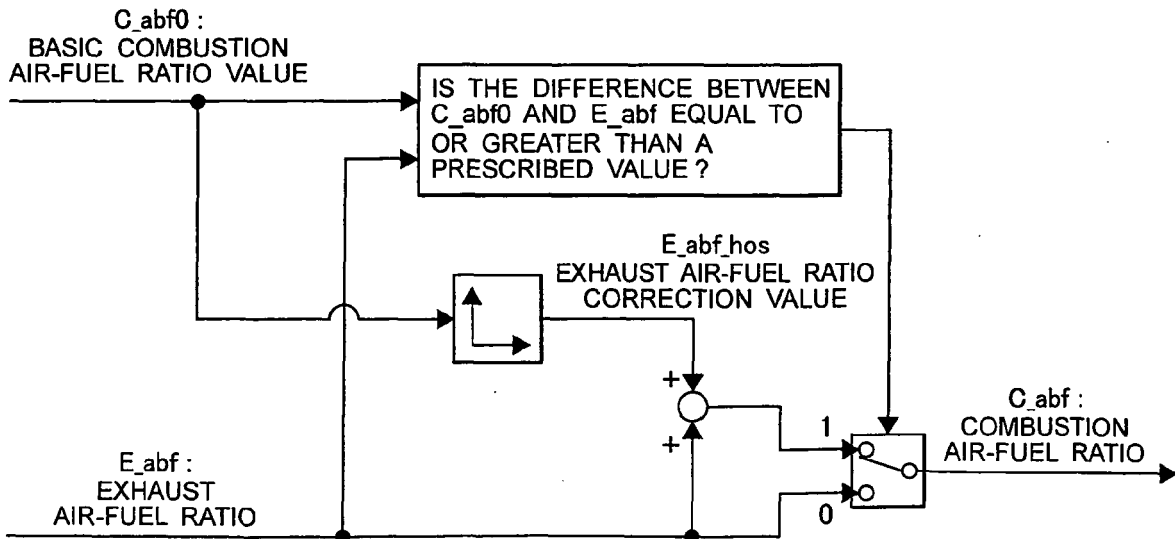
C_abf0 :
BASIC COMBUSTION
AIR-FUEL RATIO VALUE

IS THE DIFFERENCE BETWEEN C_abf0 AND E_abf EQUAL TO OR GREATER THAN A PRESCRIBED VALUE ?

E_abf_hos
EXHAUST AIR-FUEL RATIO
CORRECTION VALUE

+
+

1
0

C_abf :
COMBUSTION
AIR-FUEL RATIO

E_abf :
EXHAUST
AIR-FUEL RATIO